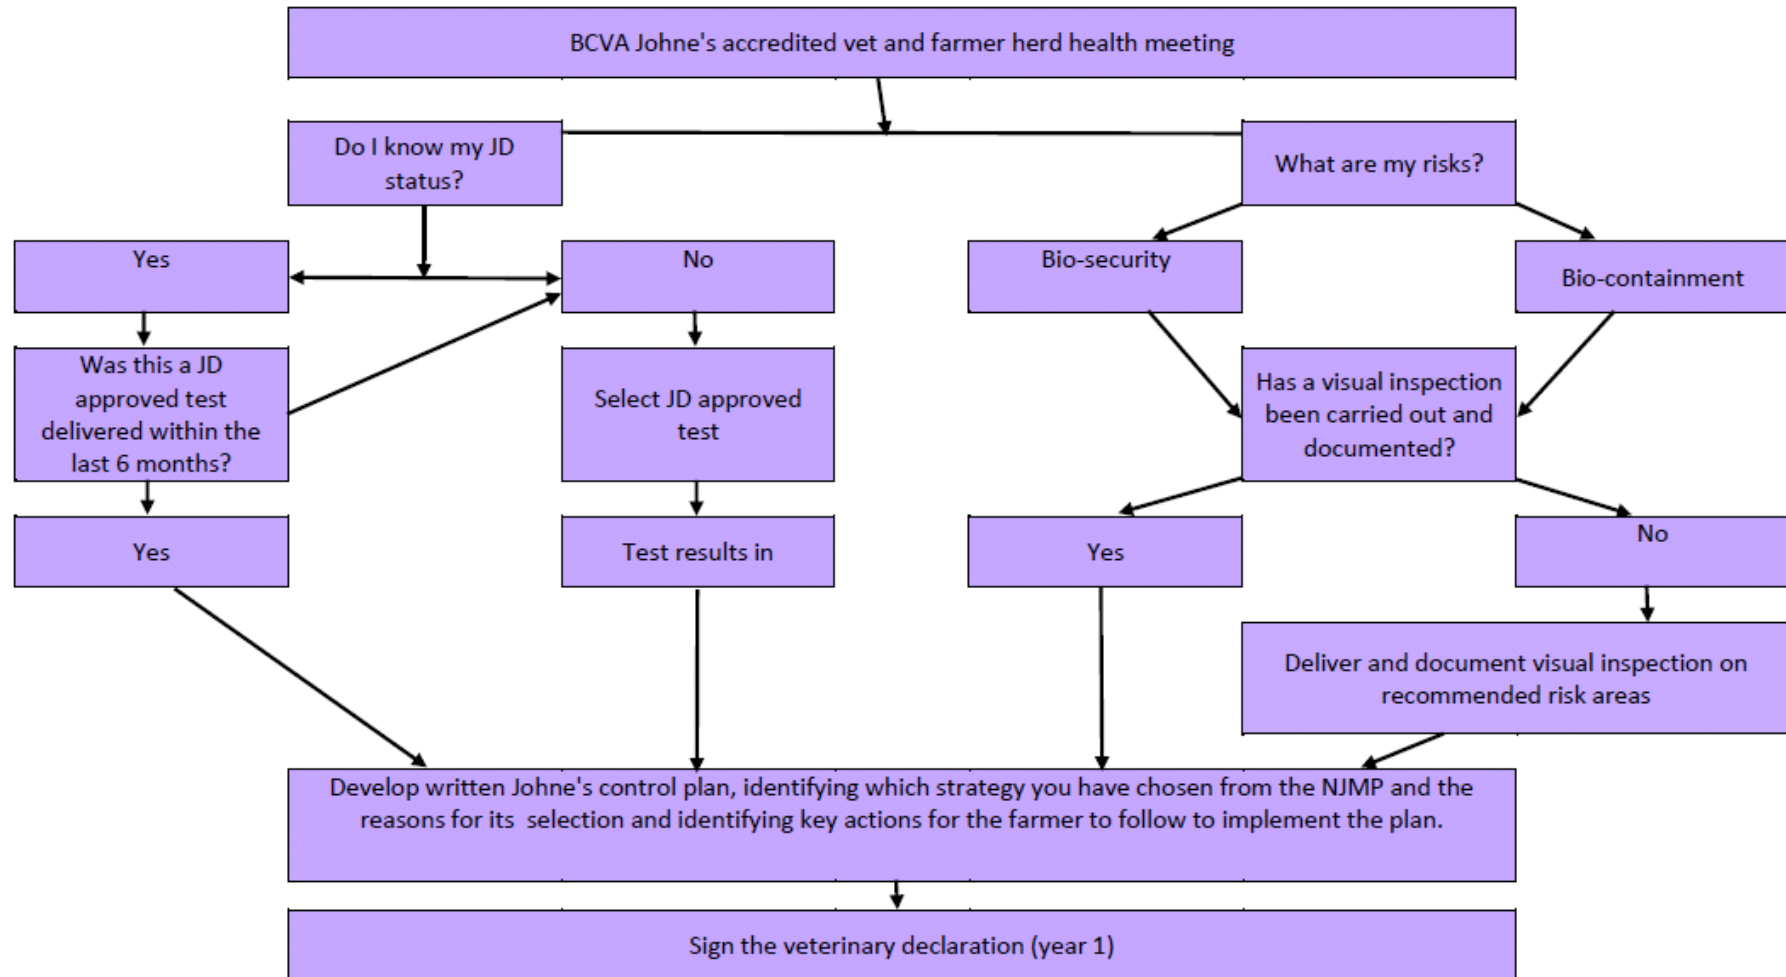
BCVA Johne's accredited vet and farmer herd health meeting

Do I know my JD status?

What are my risks?

Yes

No

Bio-security

Bio-containment

Was this a JD approved test delivered within the last 6 months?

Select JD approved test

Has a visual inspection been carried out and documented?

Yes

Test results in

Yes

No

Deliver and document visual inspection on recommended risk areas

Develop written Johne's control plan, identifying which strategy you have chosen from the NJMP and the reasons for its selection and identifying key actions for the farmer to follow to implement the plan.

Sign the veterinary declaration (year 1)